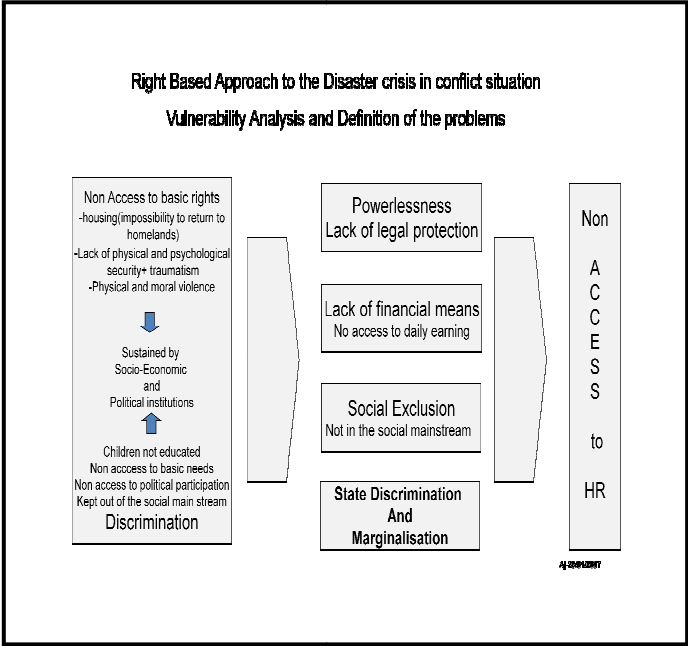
Right Based Approach to the Disaster crisis in conflict situation

Vulnerability Analysis and Definition of the problems

Non Access to basic rights
-housing(impossibility to return to homelands)
-Lack of physical and psychological security+ traumatism
-Physical and moral violence

Sustained by
Socio-Economic
and
Political institutions

Children not educated
Non accesss to basic needs
Non access to political participation
Kept out of the social main stream
Discrimination

Powerlessness
Lack of legal protection

Lack of financial means
No access to daily earning

Social Exclusion
Not in the social mainstream

State Discrimination
And
Marginalisation

Non
A
C
C
E
S
S
to
HR

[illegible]